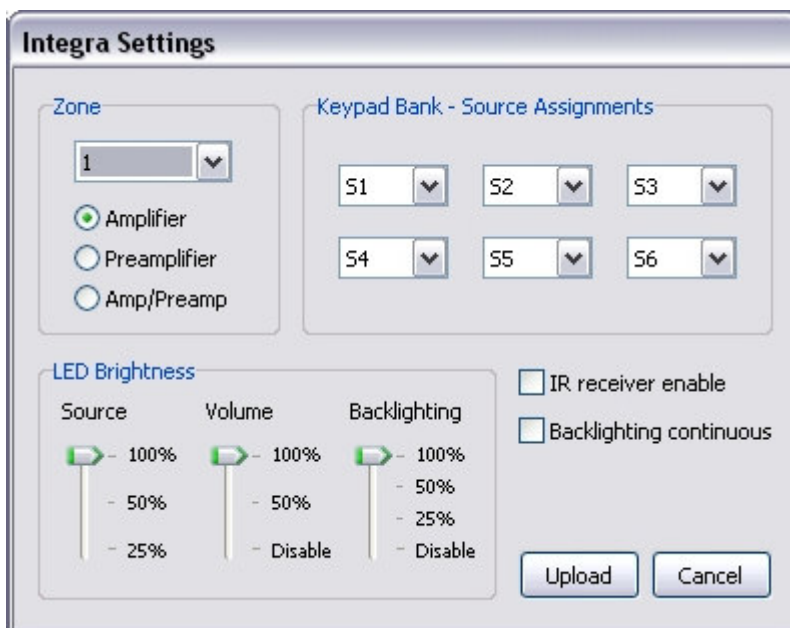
Integra Settings

Zone

1

Amplifier
Preamplifier
Amp/Preamp

Keypad Bank - Source Assignments

S1
S2
S3
S4
S5
S6

LED Brightness

Source
- 100%
- 50%
- 25%

Volume
- 100%
- 50%
- Disable

Backlighting
- 100%
- 50%
- 25%
- Disable

IR receiver enable
Backlighting continuous

Upload
Cancel